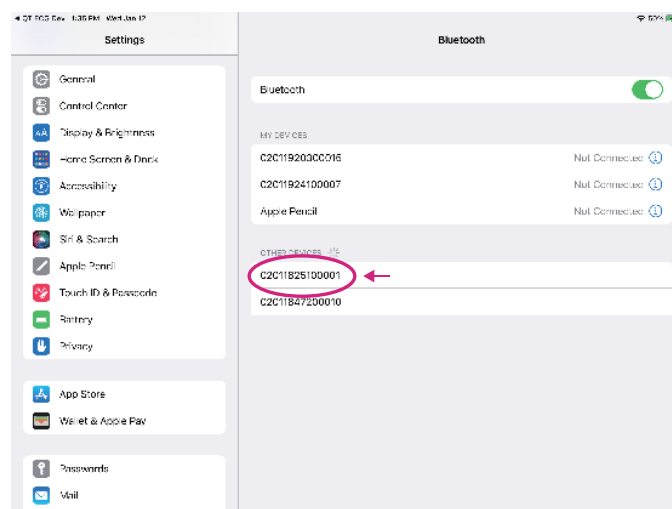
◀ OT FCS Dev 1:35 PM Wed Jan 12
Settings

General
Control Center
Display & Brightness
Home Screen & Dock
Accessibility
Wallpaper
Siri & Search
Apple Pencil
Touch ID & Passcode
Battery
Privacy

App Store
Wallet & Apple Pay

Passwords
Mail

59%
Bluetooth

Bluetooth

MY DEVICES
C2C119200C0016 Not Connected
C2C11924100007 Not Connected
Apple Pencil Not Connected

OTHER DEVICES
C2C11825100001
C2C11847200010